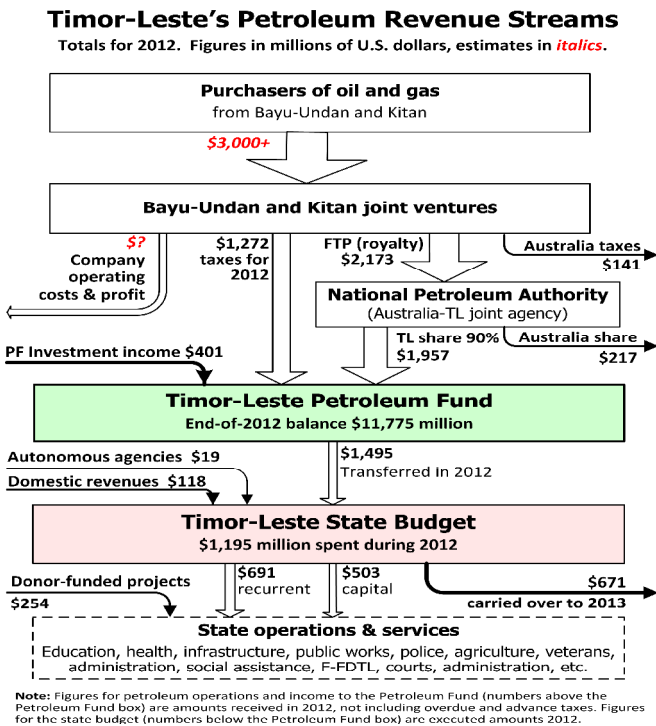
Timor-Leste's Petroleum Revenue Streams

Totals for 2012. Figures in millions of U.S. dollars, estimates in *italics*.

Purchasers of oil and gas
from Bayu-Undan and Kitan

*$3,000+*

Bayu-Undan and Kitan joint ventures

*$?*
Company operating costs & profit

$1,272
taxes for 2012

FTP (royalty)
$2,173

Australia taxes
$141

National Petroleum Authority
(Australia-TL joint agency)

TL share 90%
$1,957

Australia share
$217

PF Investment income $401

Timor-Leste Petroleum Fund
End-of-2012 balance $11,775 million

Autonomous agencies $19

Domestic revenues $118

$1,495
Transferred in 2012

Timor-Leste State Budget
$1,195 million spent during 2012

Donor-funded projects
$254

$691
recurrent

$503
capital

$671
carried over to 2013

State operations & services
Education, health, infrastructure, public works, police, agriculture, veterans, administration, social assistance, F-FDTL, courts, administration, etc.

**Note:** Figures for petroleum operations and income to the Petroleum Fund (numbers above the Petroleum Fund box) are amounts received in 2012, not including overdue and advance taxes. Figures for the state budget (numbers below the Petroleum Fund box) are executed amounts 2012.